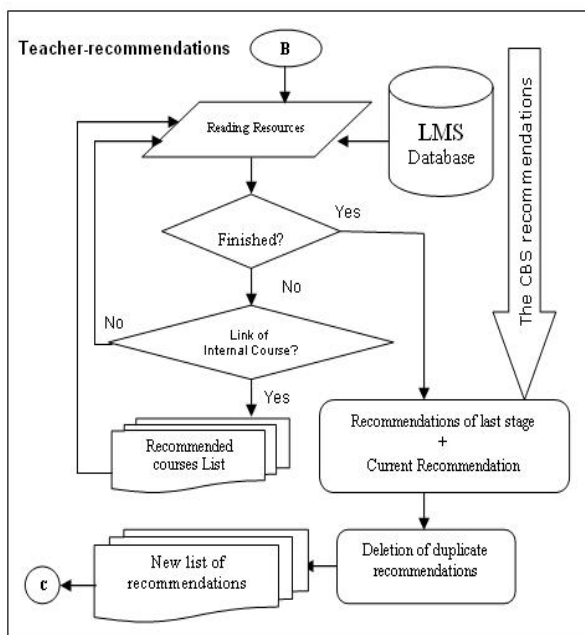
Teacher-recommendations

B

Reading Resources

LMS Database

The CBS recommendations

Finished?

Yes

No

No

Link of Internal Course?

Yes

Recommended courses List

Recommendations of last stage + Current Recommendation

Deletion of duplicate recommendations

New list of recommendations

c